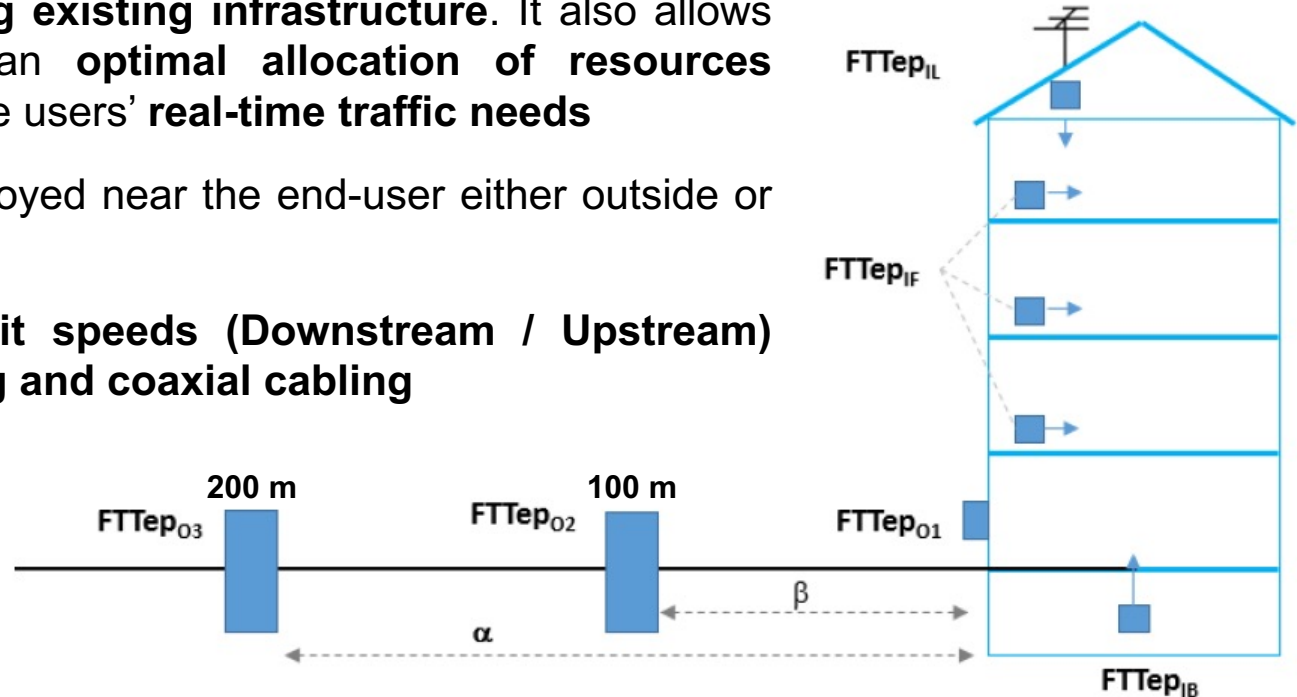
g existing infrastructure. It also allows an optimal allocation of resources e users' real-time traffic needs

oyed near the end-user either outside or

it speeds (Downstream / Upstream) g and coaxial cabling

FTTep$_{IL}$

FTTep$_{IF}$

200 m

100 m

FTTep$_{O3}$

FTTep$_{O2}$

FTTep$_{O1}$

β

α

FTTep$_{IB}$